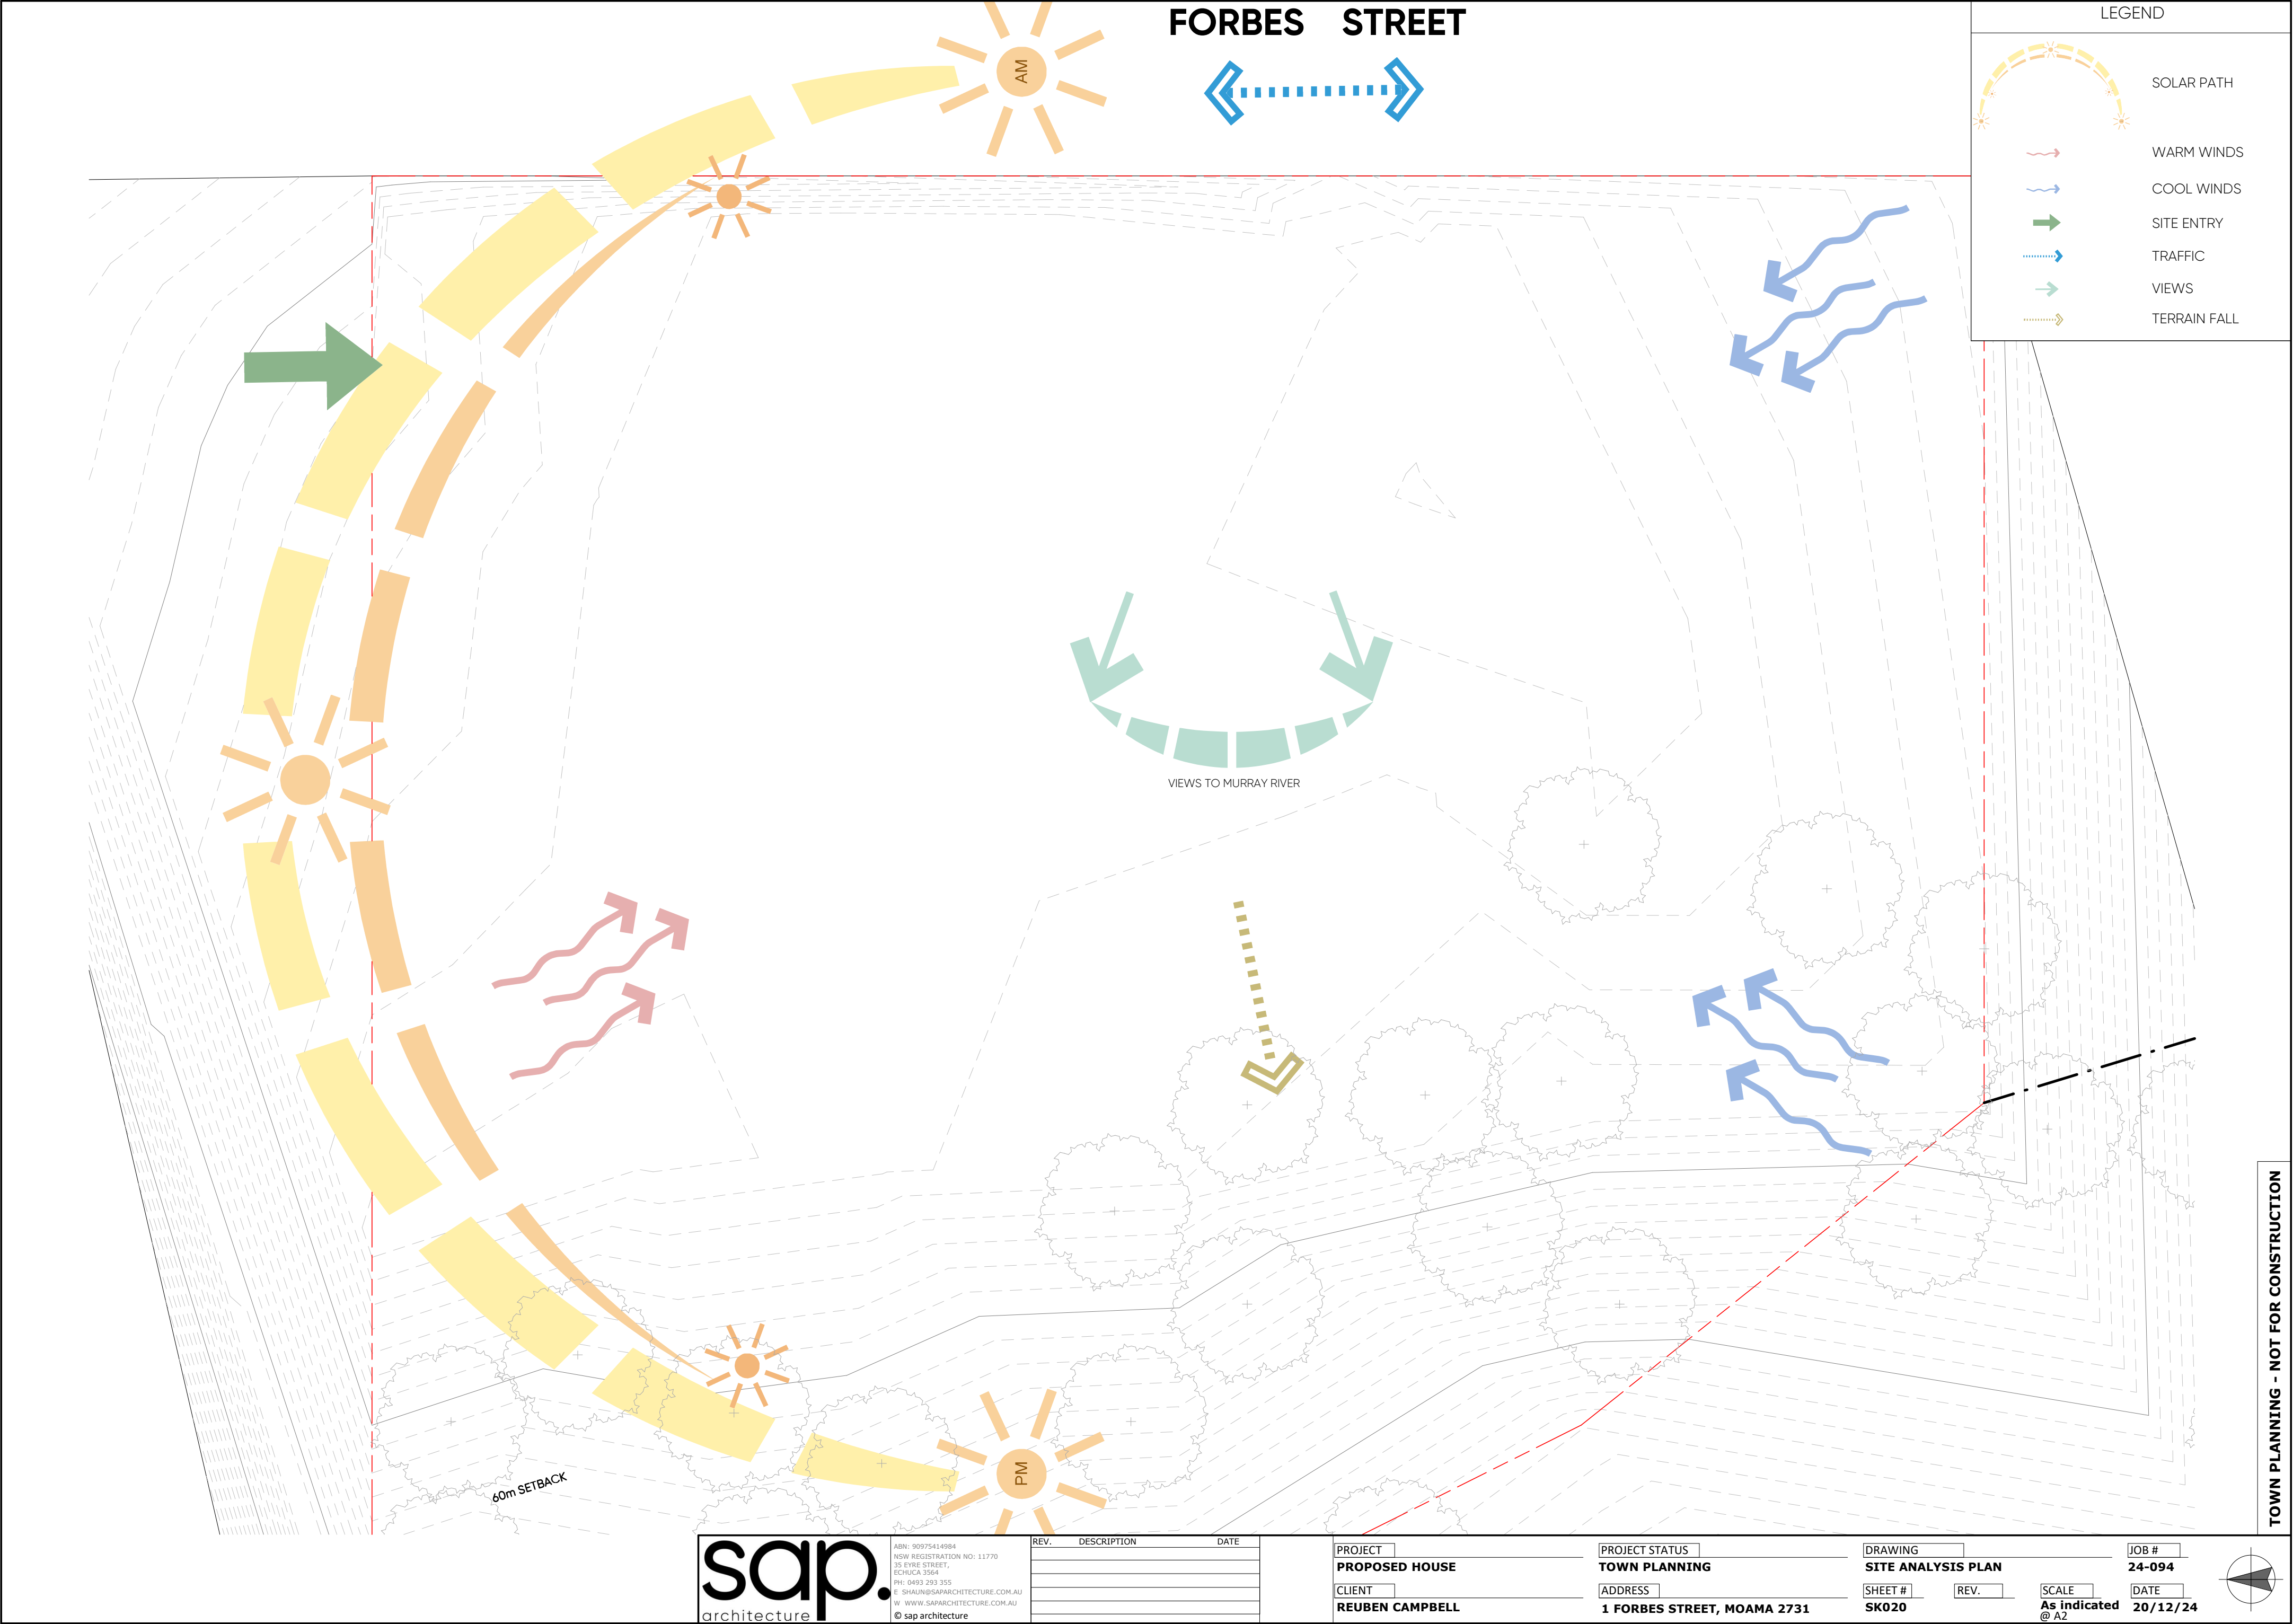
FORBES STREET

AM

LEGEND

SOLAR PATH

WARM WINDS

COOL WINDS

SITE ENTRY

TRAFFIC

VIEWS

TERRAIN FALL

VIEWS TO MURRAY RIVER

60m SETBACK

PM

TOWN PLANNING - NOT FOR CONSTRUCTION

sap. architecture

ABN: 90975414984
NSW REGISTRATION NO: 11770
35 EYRE STREET, ECHUCA 3564
PH: 0493 293 355
E SHAUN@SAPARCHITECTURE.COM.AU
W WWW.SAPARCHITECTURE.COM.AU
© sap architecture

| REV. | DESCRIPTION | DATE |
|---|---|---|

PROJECT
PROPOSED HOUSE

CLIENT
REUBEN CAMPBELL

PROJECT STATUS
TOWN PLANNING

ADDRESS
1 FORBES STREET, MOAMA 2731

DRAWING
SITE ANALYSIS PLAN

SHEET #
SK020

REV.

JOB #
24-094

SCALE
As indicated @ A2

DATE
20/12/24